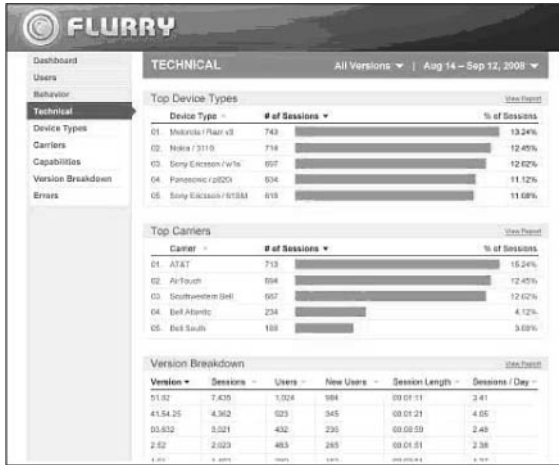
FLURRY

Dashboard
Users
Behavior
Technical
Device Types
Carriers
Capabilities
Version Breakdown
Errors

TECHNICAL

All Versions ▼ | Aug 14 – Sep 12, 2008 ▼

Top Device Types

View Report

| | Device Type | # of Sessions ▼ | % of Sessions |
|---|---|---|---|
| 01. | Motorola / Razr v3 | 743 | 13.24% |
| 02. | Nokia / 3110 | 714 | 12.45% |
| 03. | Sony Ericsson / w1e | 697 | 12.62% |
| 04. | Panasonic / p820i | 634 | 11.12% |
| 05. | Sony Ericsson / 615M | 619 | 11.08% |

Top Carriers

View Report

| | Carrier | # of Sessions ▼ | % of Sessions |
|---|---|---|---|
| 01. | AT&T | 713 | 15.24% |
| 02. | AirTouch | 694 | 12.45% |
| 03. | Southwestern Bell | 667 | 12.62% |
| 04. | Bell Atlantic | 234 | 4.12% |
| 05. | Bell South | 188 | 3.69% |

Version Breakdown

View Report

| Version ▼ | Sessions | Users | New Users | Session Length | Sessions / Day |
|---|---|---|---|---|---|
| 51.92 | 7,435 | 1,024 | 984 | 00:01:11 | 3.41 |
| 41.54.25 | 4,362 | 923 | 345 | 00:01:21 | 4.65 |
| 93.632 | 3,021 | 432 | 235 | 00:00:59 | 2.46 |
| 2.52 | 2,023 | 463 | 285 | 00:01:01 | 2.38 |
| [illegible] | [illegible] | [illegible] | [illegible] | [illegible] | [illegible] |